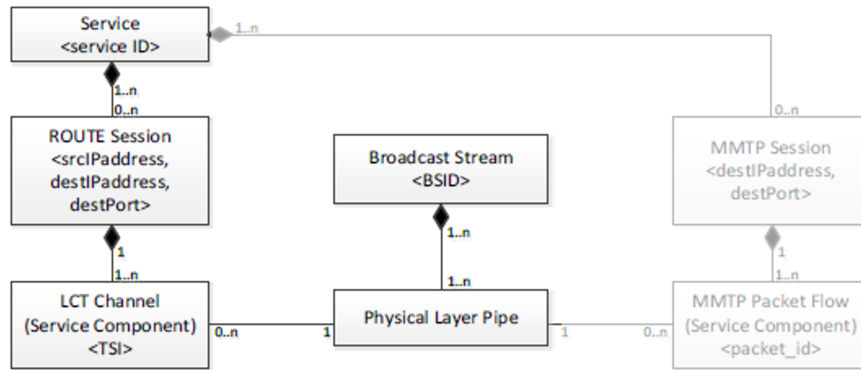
Service
<service ID>

1..n

1..n
0..n

ROUTE Session
<srcIPaddress,
destIPaddress,
destPort>

Broadcast Stream
<BSID>

0..n

MMTP Session
<destIPaddress,
destPort>

1
1..n

1..n

1..n

1
1..n

LCT Channel
(Service Component)
<TSI>

0..n

1

Physical Layer Pipe

1

0..n

MMTP Packet Flow
(Service Component)
<packet_id>